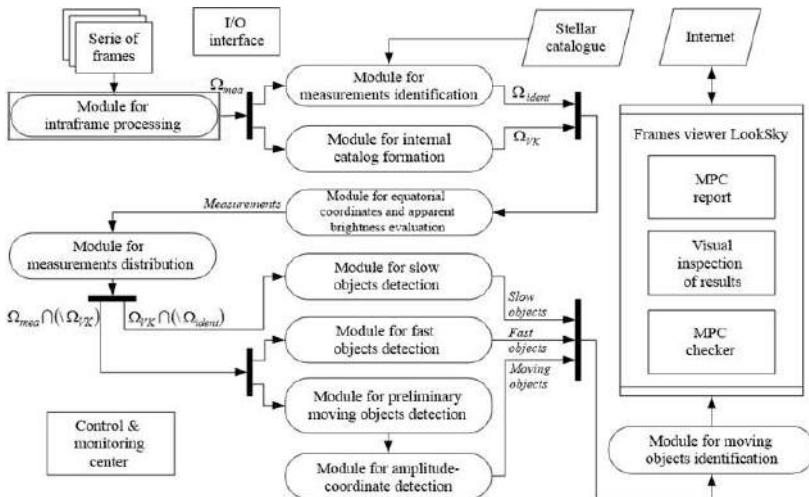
Serie of frames

I/O interface

Stellar catalogue

Internet

$\Omega_{mea}$

Module for intraframe processing

Module for measurements identification

$\Omega_{ident}$

Module for internal catalog formation

$\Omega_{VK}$

Frames viewer LookSky

MPC report

Visual inspection of results

MPC checker

Measurements

Module for equatorial coordinates and apparent brightness evaluation

Module for measurements distribution

$\Omega_{mea} \cap (\setminus \Omega_{VK})$

$\Omega_{VK} \cap (\setminus \Omega_{ident})$

Module for slow objects detection

Slow objects

Module for fast objects detection

Fast objects

Moving objects

Module for preliminary moving objects detection

Control & monitoring center

Module for amplitude-coordinate detection

Module for moving objects identification